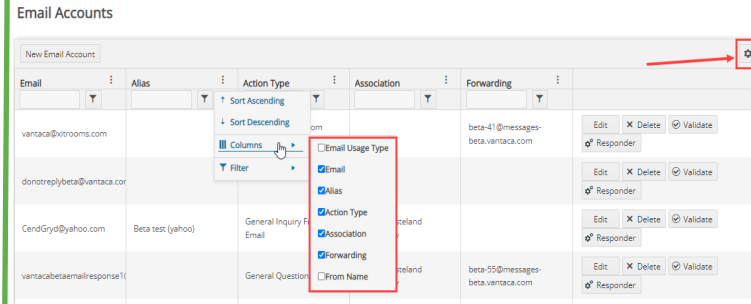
Email Accounts

New Email Account

| Email | Alias | Action Type | Association | Forwarding | |
|---|---|---|---|---|---|
| vantaca@xitrooms.com | | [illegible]om | | beta-41@messages-beta.vantaca.com | Edit ✕ Delete Validate Responder |
| donotreplybeta@vantaca.con | | | | | Edit ✕ Delete Validate Responder |
| CendGryd@yahoo.com | Beta test (yahoo) | General Inquiry F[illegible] Email | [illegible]steland | | Edit ✕ Delete Validate Responder |
| vantacabetaemailresponse1( | | General Question | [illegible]steland | beta-55@messages-beta.vantaca.com | Edit ✕ Delete Validate Responder |

↑ Sort Ascending
↓ Sort Descending
Columns
Filter

Email Usage Type
Email
Alias
Action Type
Association
Forwarding
From Name